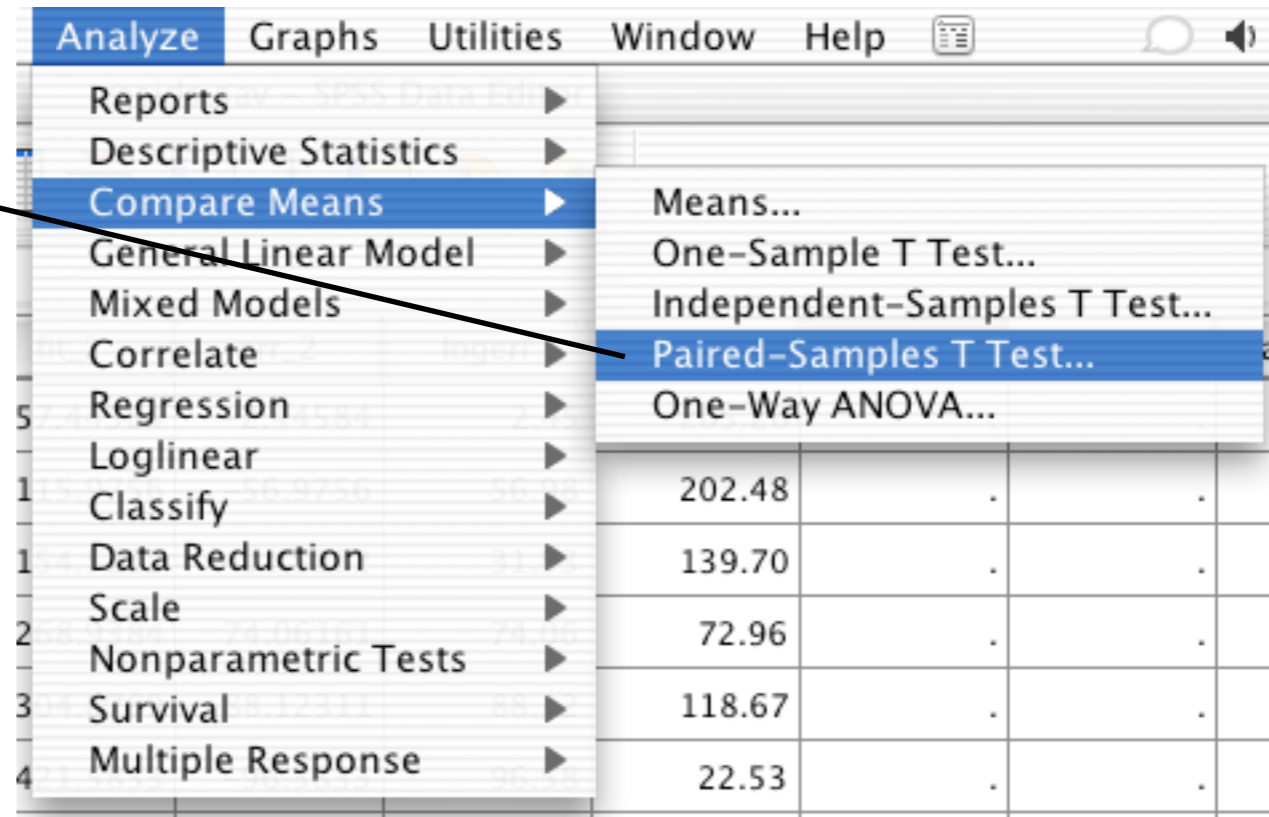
Analyze Graphs Utilities Window Help

Reports
Descriptive Statistics
Compare Means
General Linear Model
Mixed Models
Correlate
Regression
Loglinear
Classify
Data Reduction
Scale
Nonparametric Tests
Survival
Multiple Response

Means...
One-Sample T Test...
Independent-Samples T Test...
Paired-Samples T Test...
One-Way ANOVA...

| 202.48 | . | . |
|---|---|---|
| 139.70 | . | . |
| 72.96 | . | . |
| 118.67 | . | . |
| 22.53 | . | . |